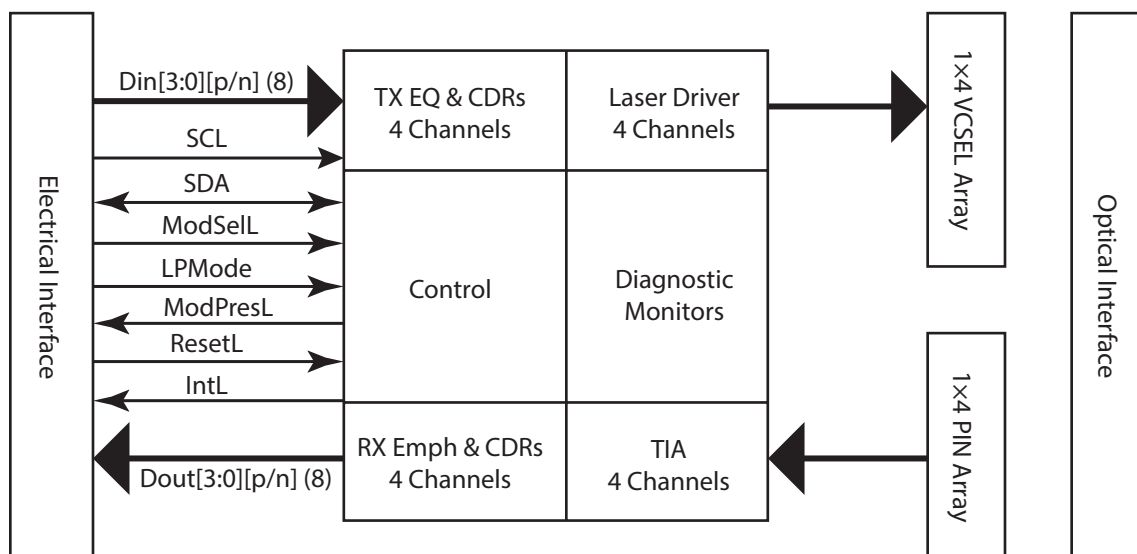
Electrical Interface

Din[3:0][p/n] (8)

SCL

SDA

ModSelL

LPMode

ModPresL

ResetL

IntL

Dout[3:0][p/n] (8)

TX EQ & CDRs
4 Channels

Laser Driver
4 Channels

Control

Diagnostic
Monitors

RX Emph & CDRs
4 Channels

TIA
4 Channels

1×4 VCSEL Array

1×4 PIN Array

Optical Interface